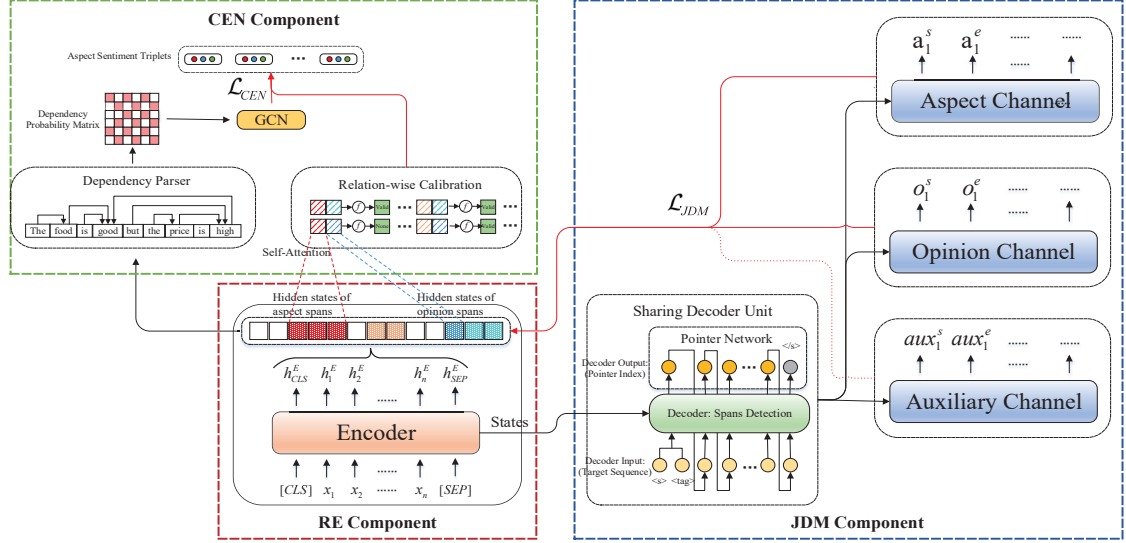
CEN Component

Aspect Sentiment Triplets

······

$\mathcal{L}_{CEN}$

Dependency Probability Matrix

GCN

Dependency Parser

The food is good but the price is high

Relation-wise Calibration

$f$ $f$ $f$ $f$

······ ······

Self-Attention

$\mathcal{L}_{JDM}$

Hidden states of aspect spans

Hidden states of opinion spans

$h_{CLS}^{E}$ $h_{1}^{E}$ $h_{2}^{E}$ ······ $h_{n}^{E}$ $h_{SEP}^{E}$

Encoder

States

$[CLS]$ $x_1$ $x_2$ ······ $x_n$ $[SEP]$

RE Component

Sharing Decoder Unit

Pointer Network

</s>

Decoder Output: (Pointer Index)

Decoder: Spans Detection

Decoder Input: (Target Sequence)

<s> <tag>

$a_1^s$ $a_1^e$ ······ ······ ······

Aspect Channel

$o_1^s$ $o_1^e$ ······ ······ ······

Opinion Channel

$aux_1^s$ $aux_1^e$ ······ ······ ······

Auxiliary Channel

JDM Component